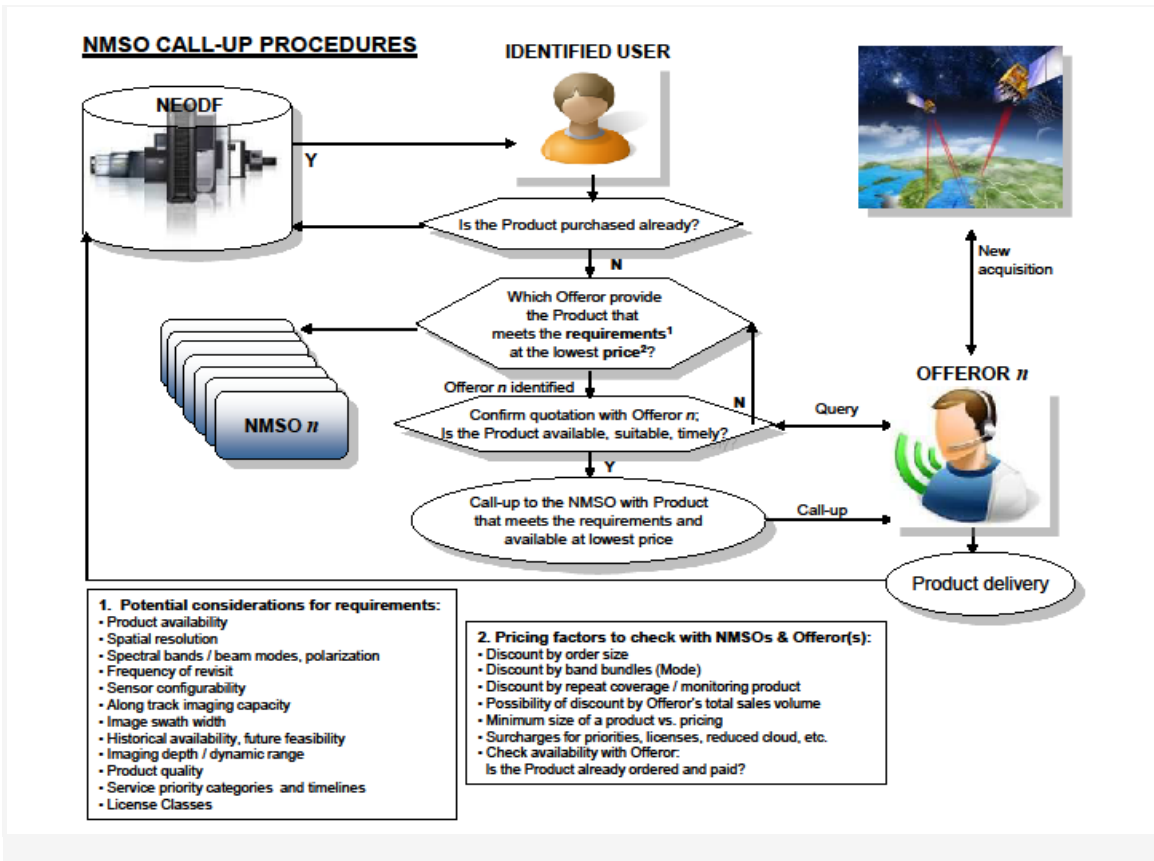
NMSO CALL-UP PROCEDURES

IDENTIFIED USER

NEODF

Y

Is the Product purchased already?

N

Which Offeror provide the Product that meets the **requirements**$^1$ at the lowest **price**$^2$?

New acquisition

Offeror $n$ identified

OFFEROR $n$

NMSO $n$

Confirm quotation with Offeror $n$; Is the Product available, suitable, timely?

N

Query

Y

Call-up to the NMSO with Product that meets the requirements and available at lowest price

Call-up

Product delivery

1. Potential considerations for requirements:
• Product availability
• Spatial resolution
• Spectral bands / beam modes, polarization
• Frequency of revisit
• Sensor configurability
• Along track imaging capacity
• Image swath width
• Historical availability, future feasibility
• Imaging depth / dynamic range
• Product quality
• Service priority categories and timelines
• License Classes

2. Pricing factors to check with NMSOs & Offeror(s):
• Discount by order size
• Discount by band bundles (Mode)
• Discount by repeat coverage / monitoring product
• Possibility of discount by Offeror's total sales volume
• Minimum size of a product vs. pricing
• Surcharges for priorities, licenses, reduced cloud, etc.
• Check availability with Offeror:
Is the Product already ordered and paid?